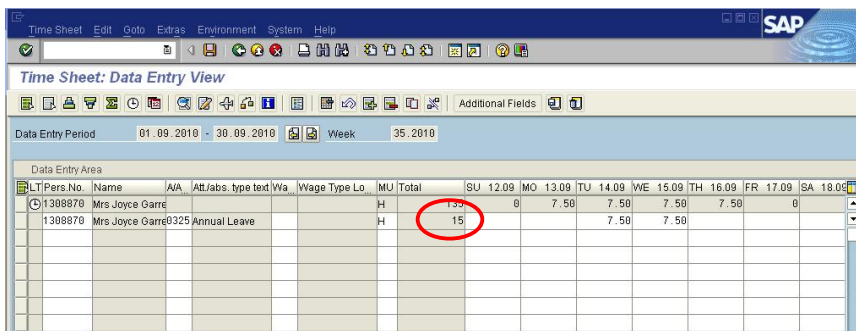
Time Sheet Edit Goto Extras Environment System Help

SAP

Time Sheet: Data Entry View

Additional Fields

Data Entry Period 01.09.2010 - 30.09.2010 Week 35.2010

Data Entry Area

| LT | Pers.No. | Name | A/A | Att./abs. type text | Wa | Wage Type Lo... | MU | Total | SU 12.09 | MO 13.09 | TU 14.09 | WE 15.09 | TH 16.09 | FR 17.09 | SA 18.09 |
|---|---|---|---|---|---|---|---|---|---|---|---|---|---|---|---|
| | 1308870 | Mrs Joyce Garre | | | | | H | 135 | 0 | 7.50 | 7.50 | 7.50 | 7.50 | 0 | |
| | 1308870 | Mrs Joyce Garre | 0325 | Annual Leave | | | H | 15 | | | 7.50 | 7.50 | | | |